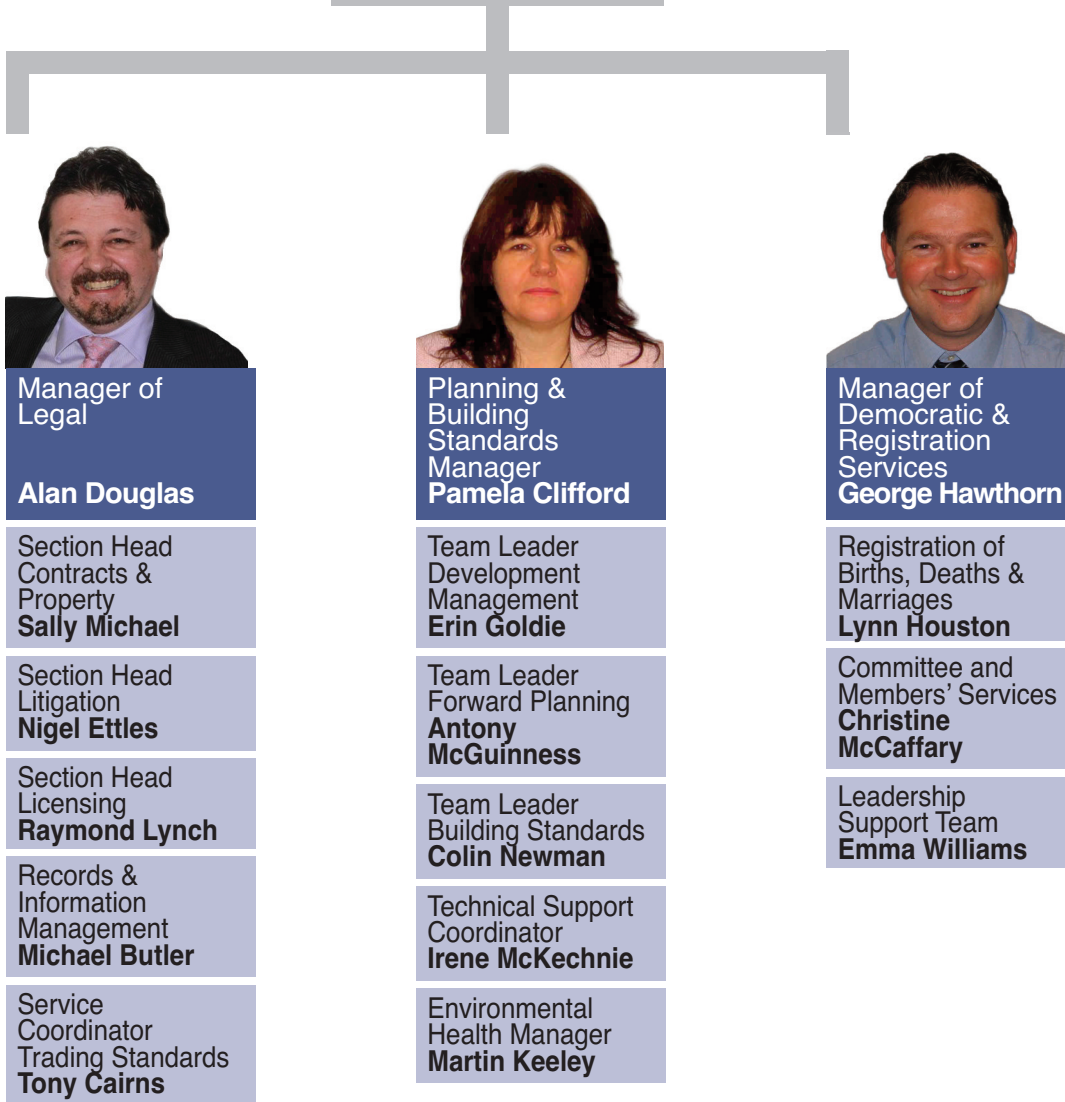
Manager of Legal
**Alan Douglas**

Section Head Contracts & Property
**Sally Michael**

Section Head Litigation
**Nigel Ettles**

Section Head Licensing
**Raymond Lynch**

Records & Information Management
**Michael Butler**

Service Coordinator Trading Standards
**Tony Cairns**

Planning & Building Standards Manager
**Pamela Clifford**

Team Leader Development Management
**Erin Goldie**

Team Leader Forward Planning
**Antony McGuinness**

Team Leader Building Standards
**Colin Newman**

Technical Support Coordinator
**Irene McKechnie**

Environmental Health Manager
**Martin Keeley**

Manager of Democratic & Registration Services
**George Hawthorn**

Registration of Births, Deaths & Marriages
**Lynn Houston**

Committee and Members' Services
**Christine McCaffary**

Leadership Support Team
**Emma Williams**